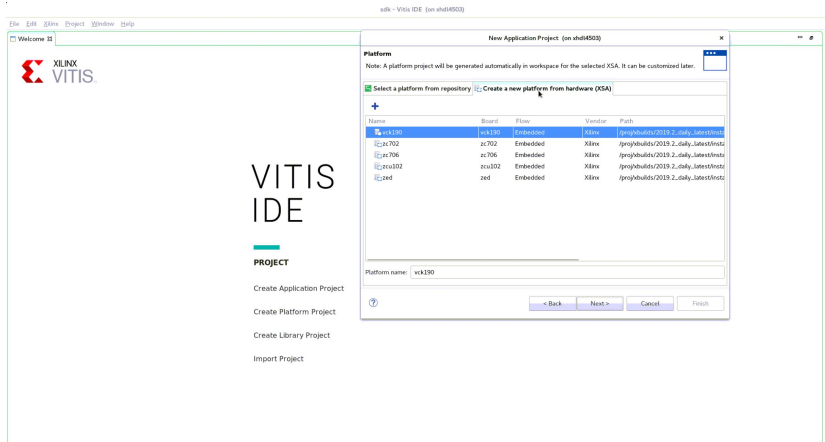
sdk - Vitis IDE (on xhdl4503)

File Edit Xilinx Project Window Help

Welcome

XILINX VITIS.

VITIS IDE

PROJECT

Create Application Project

Create Platform Project

Create Library Project

Import Project

New Application Project (on xhdl4503)

Platform

Note: A platform project will be generated automatically in workspace for the selected XSA. It can be customized later.

Select a platform from repository | Create a new platform from hardware (XSA)

| Name | Board | Flow | Vendor | Path |
|---|---|---|---|---|
| vck190 | vck190 | Embedded | Xilinx | /proj/xbuilds/2019.2_daily_latest/insta |
| zc702 | zc702 | Embedded | Xilinx | /proj/xbuilds/2019.2_daily_latest/insta |
| zc706 | zc706 | Embedded | Xilinx | /proj/xbuilds/2019.2_daily_latest/insta |
| zcu102 | zcu102 | Embedded | Xilinx | /proj/xbuilds/2019.2_daily_latest/insta |
| zed | zed | Embedded | Xilinx | /proj/xbuilds/2019.2_daily_latest/insta |

Platform name: vck190

< Back Next > Cancel Finish